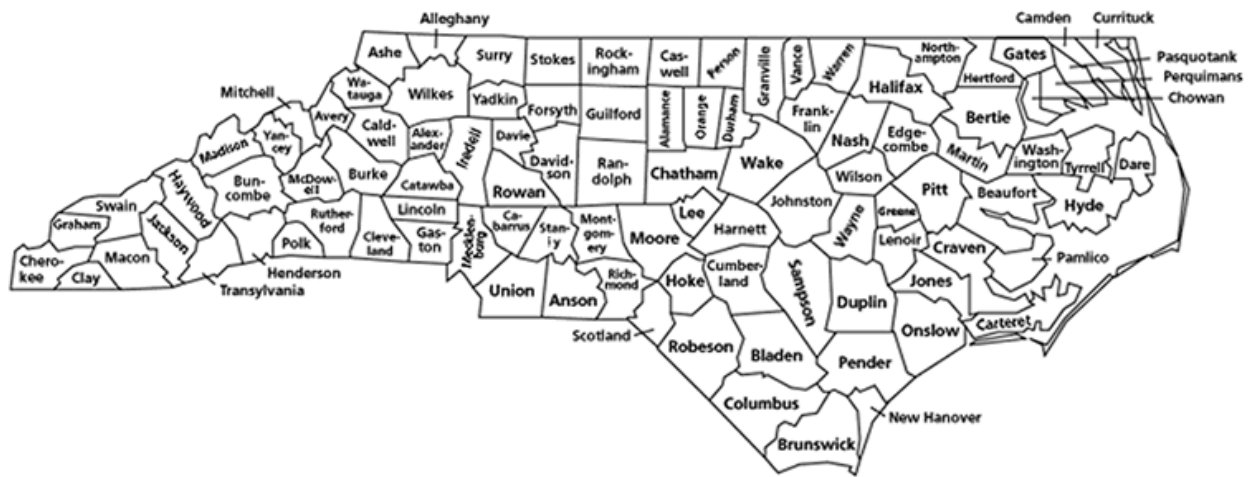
Alleghany
Camden
Currituck
Ashe
Surry
Stokes
Rock-ingham
Cas-well
Person
Granville
Vance
Warren
North-ampton
Gates
Pasquotank
Perquimans
Chowan
Hertford
Wa-tauga
Wilkes
Yadkin
Forsyth
Guilford
Mitchell
Avery
Cald-well
Alex-ander
Davie
Alamance
Orange
Durham
Frank-lin
Halifax
Bertie
Madison
Yan-cey
Iredell
David-son
Ran-dolph
Wake
Nash
Edge-combe
Martin
Wash-ington
Tyrrell
Dare
Haywood
Bun-combe
McDow-ell
Burke
Catawba
Rowan
Chatham
Wilson
Pitt
Beaufort
Swain
Lincoln
Johnston
Hyde
Graham
Jackson
Ruther-ford
Cleve-land
Gas-ton
Ca-barrus
Stan-ly
Mont-gom-ery
Lee
Harnett
Wayne
Greene
Lenoir
Craven
Pamlico
Chero-kee
Clay
Macon
Polk
Henderson
Mecklen-burg
Moore
Cumber-land
Transylvania
Union
Anson
Rich-mond
Hoke
Sampson
Duplin
Jones
Onslow
Carteret
Scotland
Robeson
Bladen
Pender
Columbus
New Hanover
Brunswick